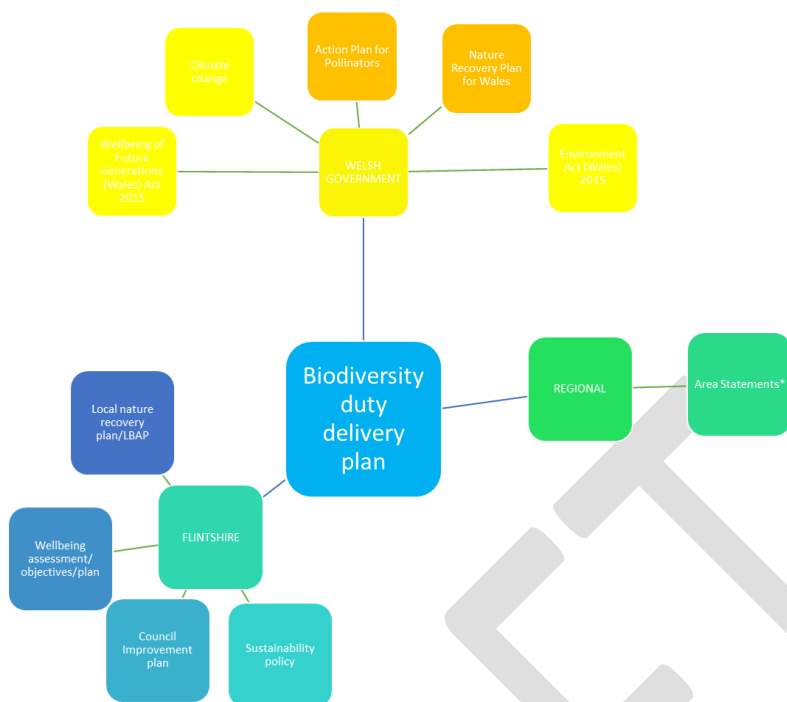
Climate change

Action Plan for Pollinators

Nature Recovery Plan for Wales

Wellbeing of Future Generations (Wales) Act 2015

WELSH GOVERNMENT

Environment Act (Wales) 2015

Biodiversity duty delivery plan

REGIONAL

Area Statements*

Local nature recovery plan/LBAP

FLINTSHIRE

Wellbeing assessment/ objectives/plan

Council Improvement plan

Sustainability policy